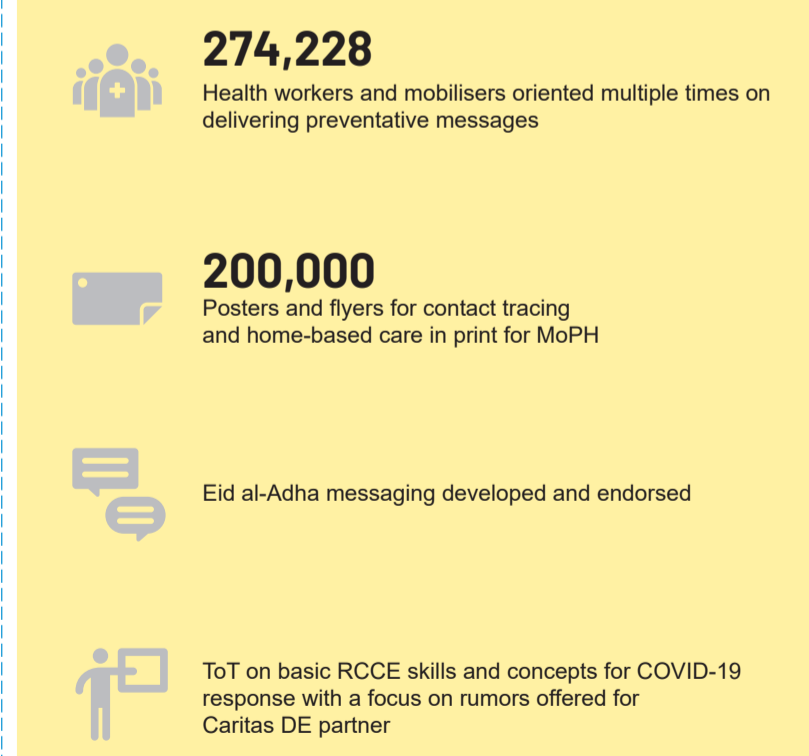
274,228

Health workers and mobilisers oriented multiple times on delivering preventative messages

200,000

Posters and flyers for contact tracing and home-based care in print for MoPH

Eid al-Adha messaging developed and endorsed

ToT on basic RCCE skills and concepts for COVID-19 response with a focus on rumors offered for Caritas DE partner